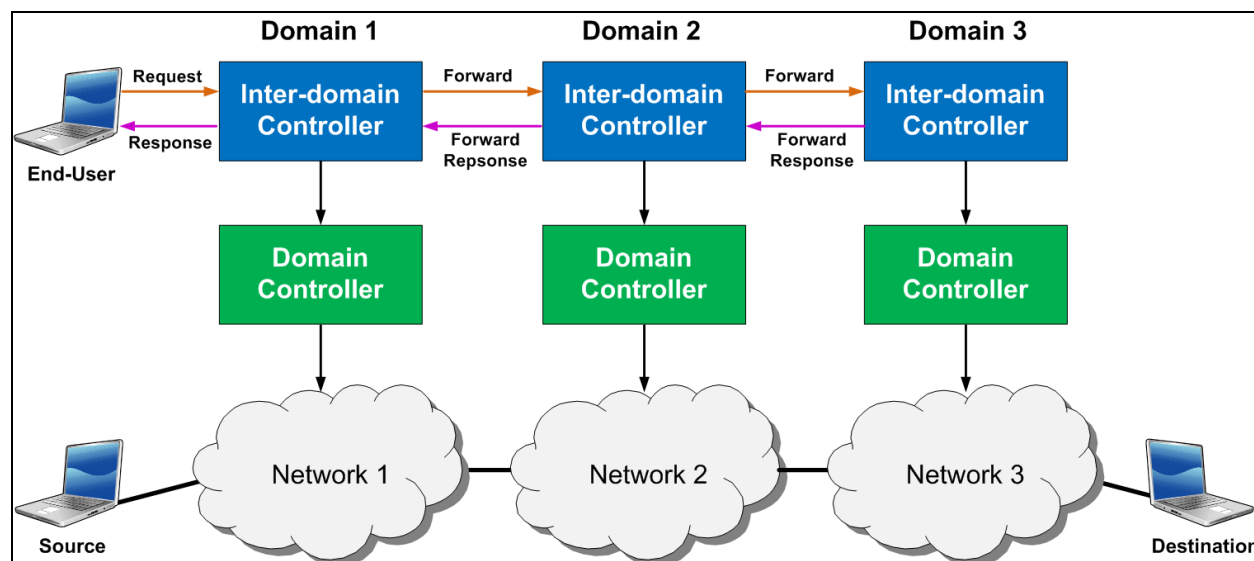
Domain 1

Domain 2

Domain 3

Request

Response

End-User

Inter-domain Controller

Forward

Forward Repsonse

Inter-domain Controller

Forward

Forward Response

Inter-domain Controller

Domain Controller

Domain Controller

Domain Controller

Network 1

Network 2

Network 3

Source

Destinatio